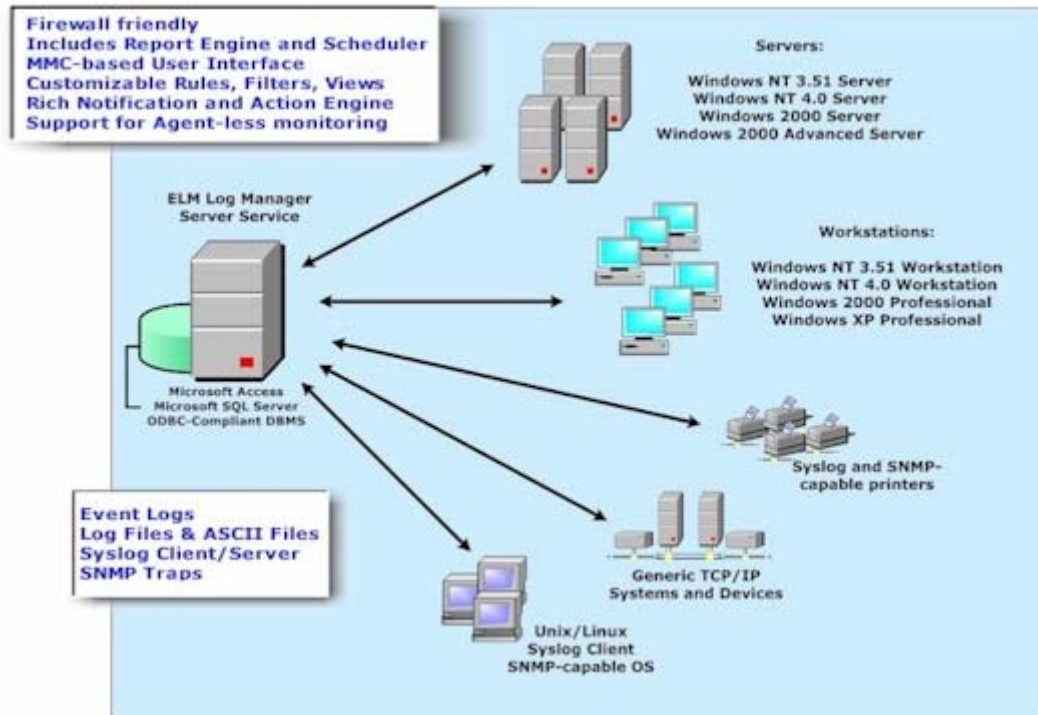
Firewall friendly
Includes Report Engine and Scheduler
MMC-based User Interface
Customizable Rules, Filters, Views
Rich Notification and Action Engine
Support for Agent-less monitoring

Servers:

Windows NT 3.51 Server
Windows NT 4.0 Server
Windows 2000 Server
Windows 2000 Advanced Server

ELM Log Manager
Server Service

Workstations:

Windows NT 3.51 Workstation
Windows NT 4.0 Workstation
Windows 2000 Professional
Windows XP Professional

Microsoft Access
Microsoft SQL Server
ODBC-Compliant DBMS

Syslog and SNMP-capable printers

Event Logs
Log Files & ASCII Files
Syslog Client/Server
SNMP Traps

Generic TCP/IP
Systems and Devices

Unix/Linux
Syslog Client
SNMP-capable OS